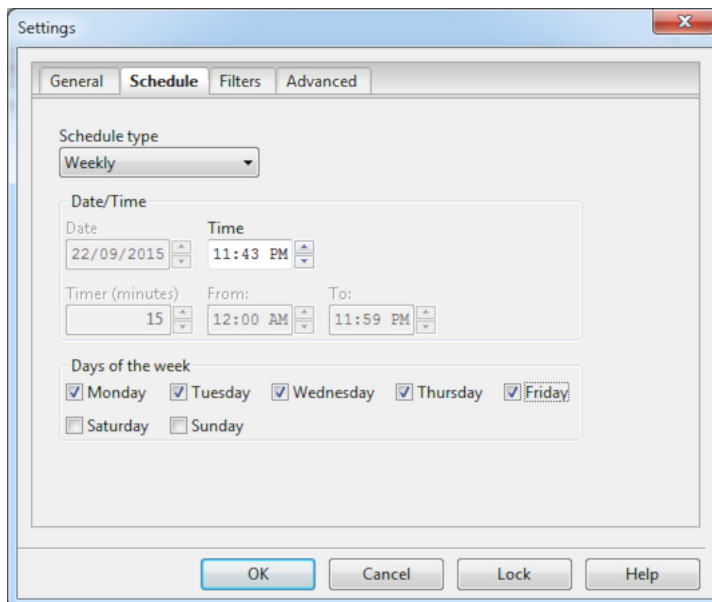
Settings

General Schedule Filters Advanced

Schedule type
Weekly

Date/Time
Date
22/09/2015
Time
11:43 PM

Timer (minutes)
15
From:
12:00 AM
To:
11:59 PM

Days of the week
Monday Tuesday Wednesday Thursday Friday
Saturday Sunday

OK Cancel Lock Help